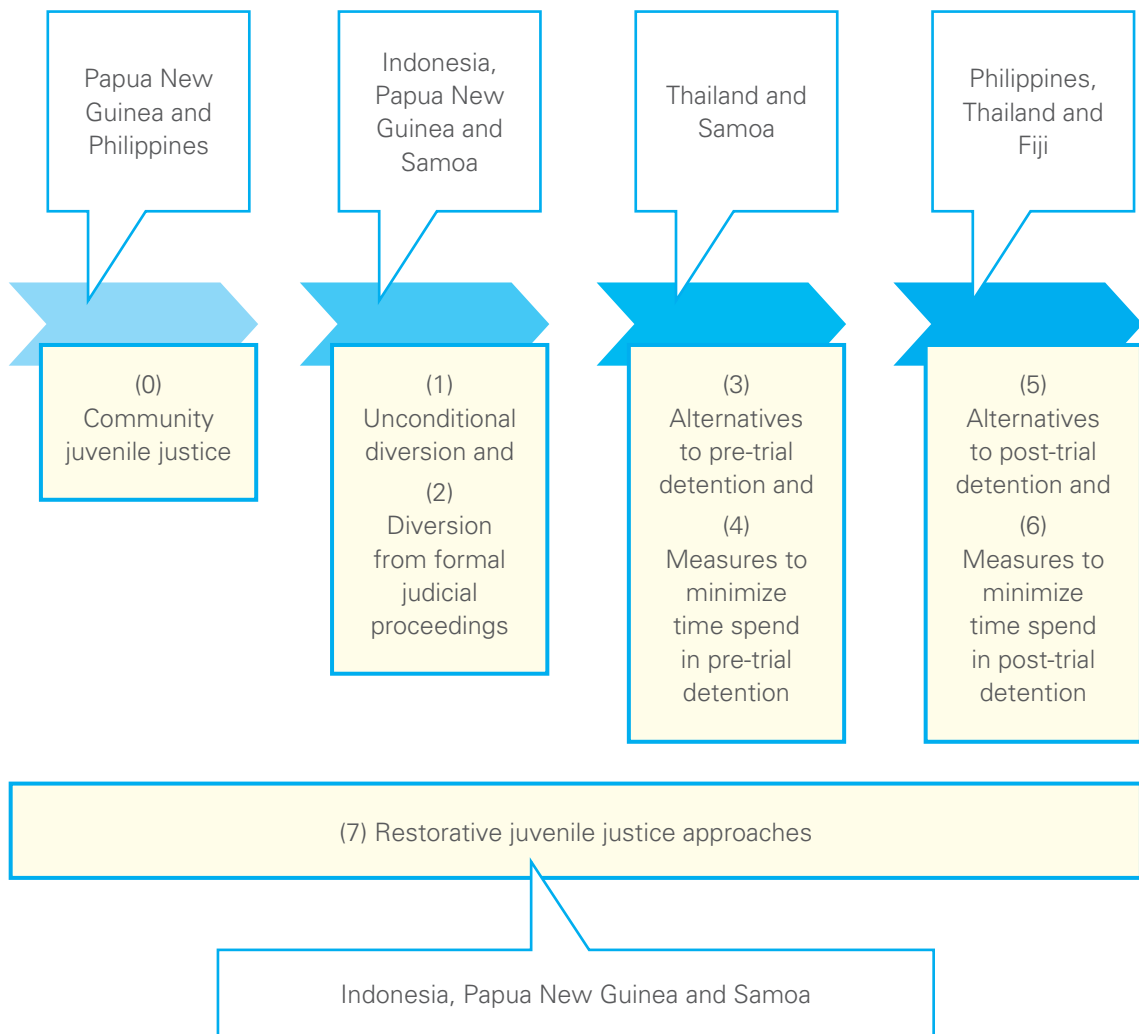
Papua New Guinea and Philippines

Indonesia, Papua New Guinea and Samoa

Thailand and Samoa

Philippines, Thailand and Fiji

(0)
Community juvenile justice

(1)
Unconditional diversion and
(2)
Diversion from formal judicial proceedings

(3)
Alternatives to pre-trial detention and
(4)
Measures to minimize time spend in pre-trial detention

(5)
Alternatives to post-trial detention and
(6)
Measures to minimize time spend in post-trial detention

(7) Restorative juvenile justice approaches

Indonesia, Papua New Guinea and Samoa